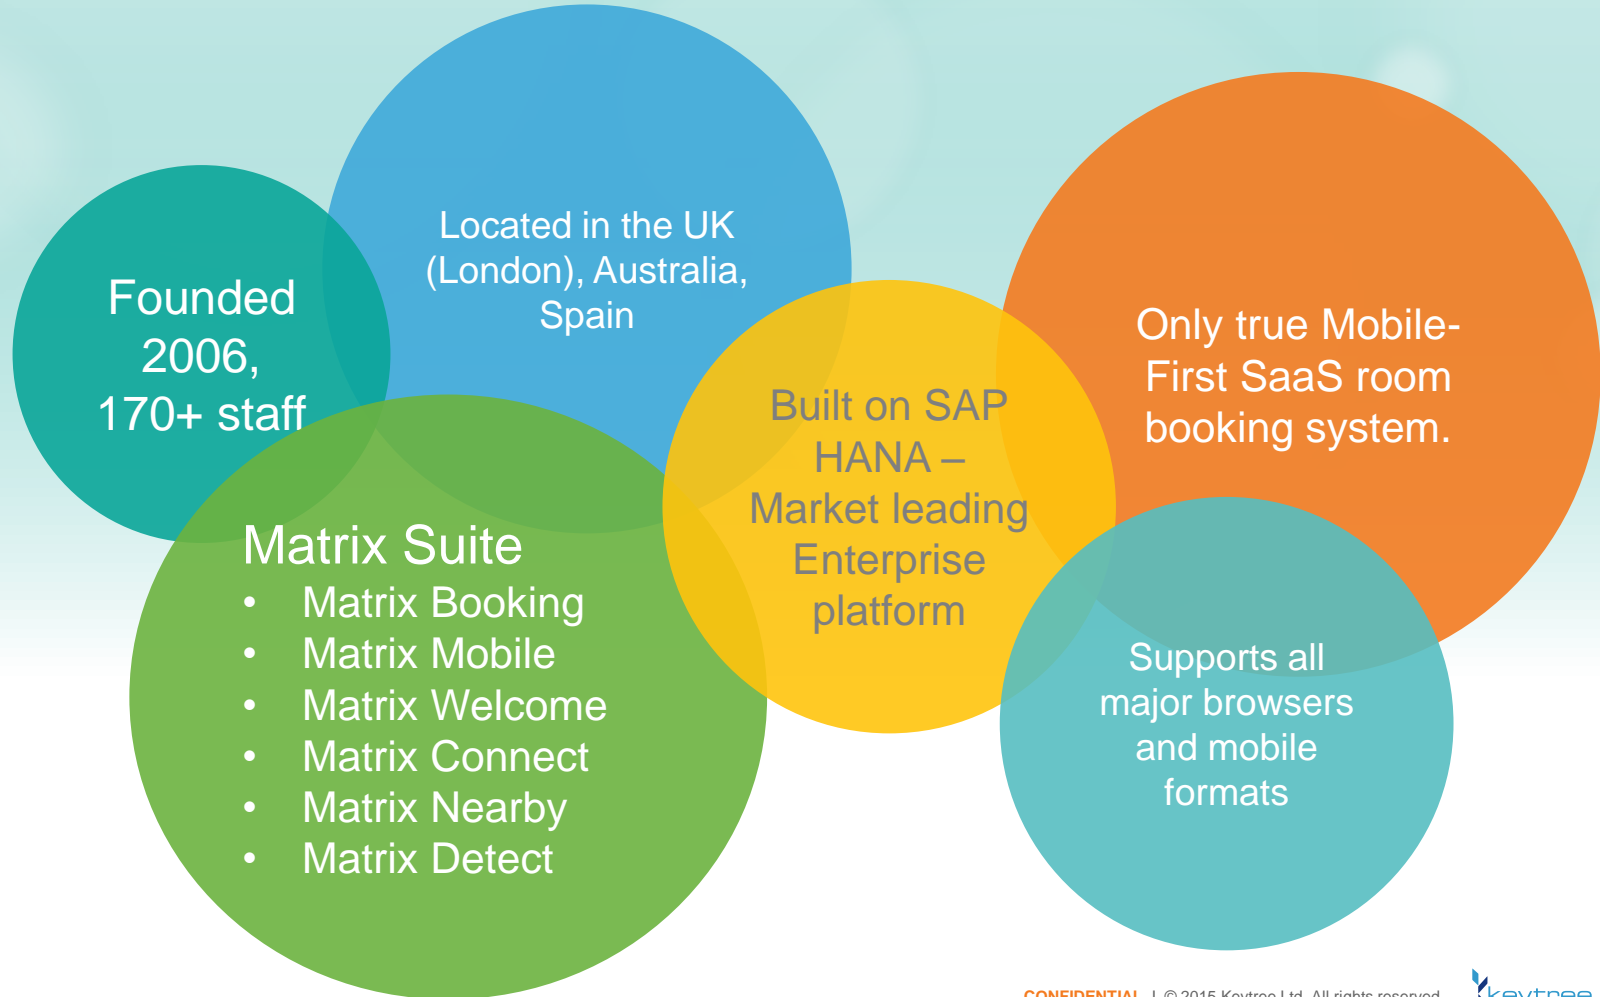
Founded 2006, 170+ staff

Located in the UK (London), Australia, Spain

Built on SAP HANA – Market leading Enterprise platform

Only true Mobile-First SaaS room booking system.

Matrix Suite
- Matrix Booking
- Matrix Mobile
- Matrix Welcome
- Matrix Connect
- Matrix Nearby
- Matrix Detect

Supports all major browsers and mobile formats

CONFIDENTIAL | © 2015 Keytree Ltd. All rights reserved.

keytree